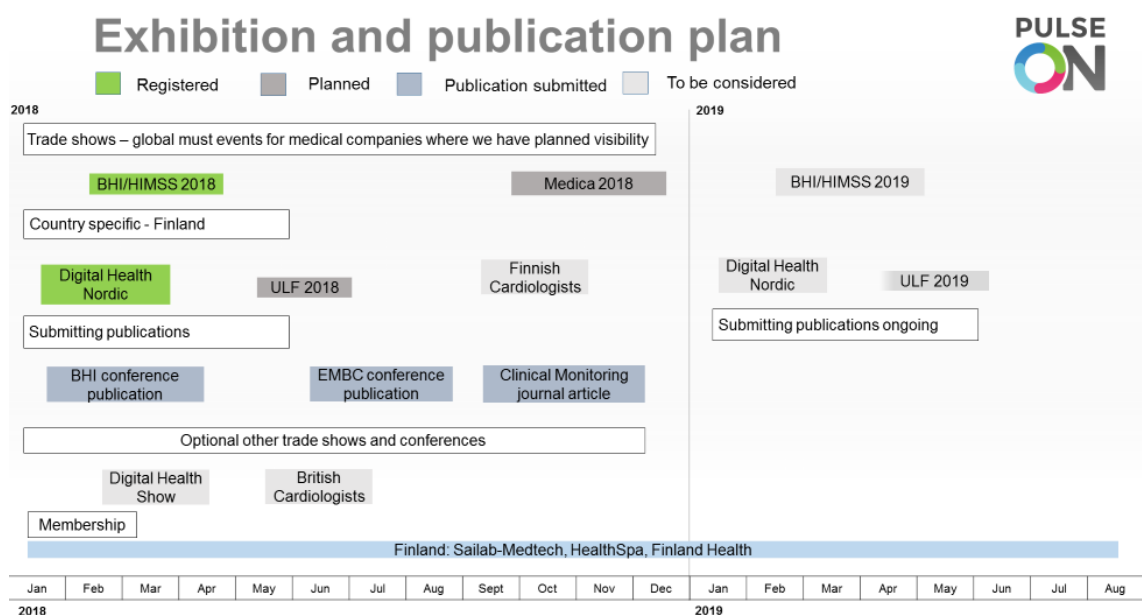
Exhibition and publication plan

PULSE ON

Registered Planned Publication submitted To be considered

2018

2019

Trade shows – global must events for medical companies where we have planned visibility

BHI/HIMSS 2018

Medica 2018

BHI/HIMSS 2019

Country specific - Finland

Digital Health Nordic

ULF 2018

Finnish Cardiologists

Digital Health Nordic

ULF 2019

Submitting publications

Submitting publications ongoing

BHI conference publication

EMBC conference publication

Clinical Monitoring journal article

Optional other trade shows and conferences

Digital Health Show

British Cardiologists

Membership

Finland: Sailab-Medtech, HealthSpa, Finland Health

| Jan | Feb | Mar | Apr | May | Jun | Jul | Aug | Sept | Oct | Nov | Dec | Jan | Feb | Mar | Apr | May | Jun | Jul | Aug |
|---|---|---|---|---|---|---|---|---|---|---|---|---|---|---|---|---|---|---|---|

2018

2019